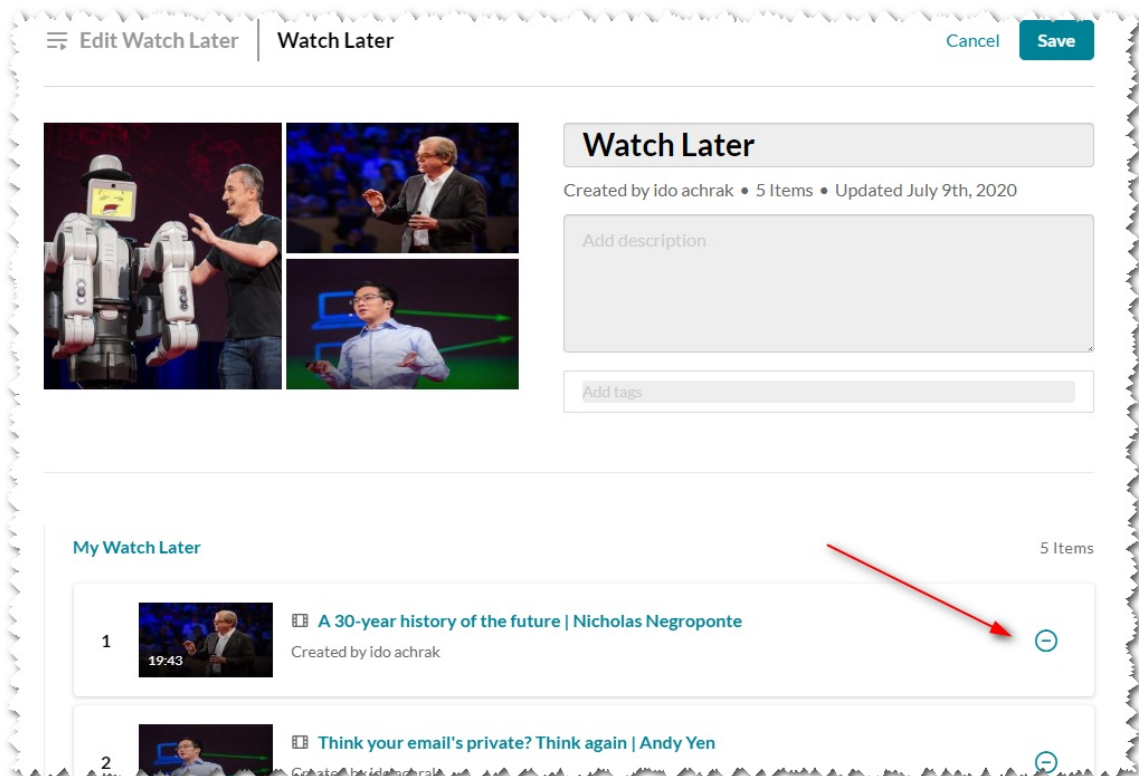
Edit Watch Later | Watch Later

Cancel Save

Watch Later

Created by ido achrak • 5 Items • Updated July 9th, 2020

Add description

Add tags

My Watch Later

5 Items

1

19:43

A 30-year history of the future | Nicholas Negroponte

Created by ido achrak

2

Think your email's private? Think again | Andy Yen

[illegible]